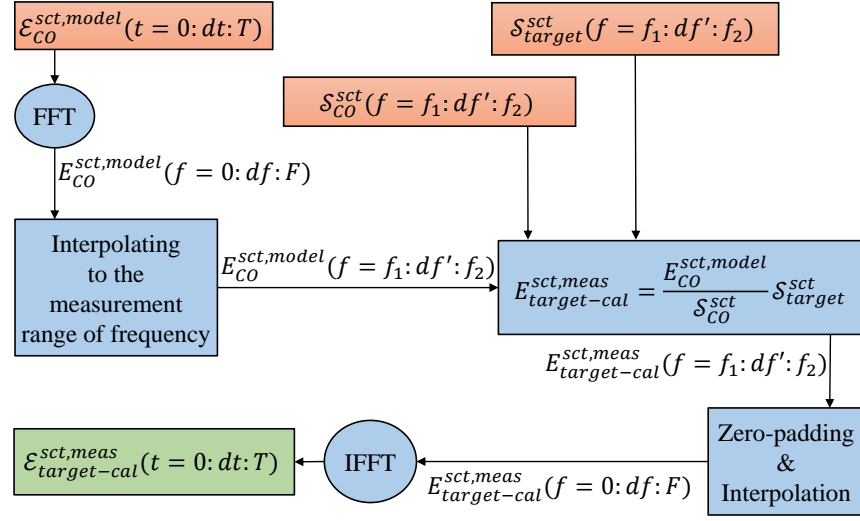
$\mathcal{E}_{CO}^{sct,model}(t=0{:}\,dt{:}\,T)$

FFT

$E_{CO}^{sct,model}(f=0{:}\,df{:}\,F)$

Interpolating to the measurement range of frequency

$E_{CO}^{sct,model}(f=f_1{:}\,df'{:}\,f_2)$

$\mathcal{S}_{target}^{sct}(f=f_1{:}\,df'{:}\,f_2)$

$\mathcal{S}_{CO}^{sct}(f=f_1{:}\,df'{:}\,f_2)$

$E_{target-cal}^{sct,meas}=\frac{E_{CO}^{sct,model}}{\mathcal{S}_{CO}^{sct}}\mathcal{S}_{target}^{sct}$

$E_{target-cal}^{sct,meas}(f=f_1{:}\,df'{:}\,f_2)$

Zero-padding & Interpolation

$E_{target-cal}^{sct,meas}(f=0{:}\,df{:}\,F)$

IFFT

$\mathcal{E}_{target-cal}^{sct,meas}(t=0{:}\,dt{:}\,T)$